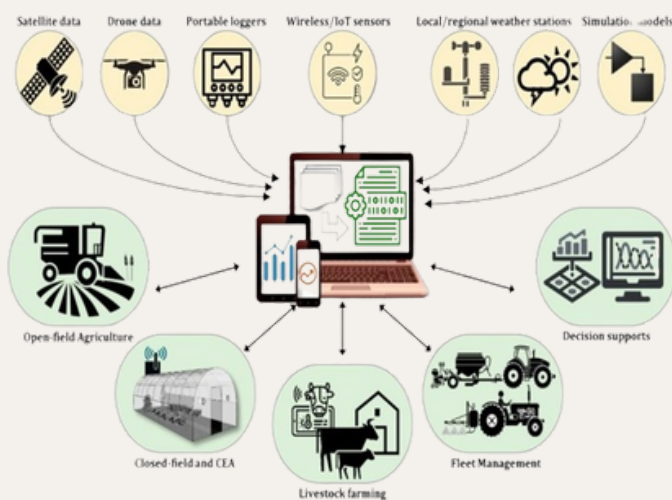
Satellite data
Drone data
Portable loggers
Wireless/IoT sensors
Local/regional weather stations
Simulation models
Open-field Agriculture
Decision supports
Closed-field and CEA
Livestock farming
Fleet Management